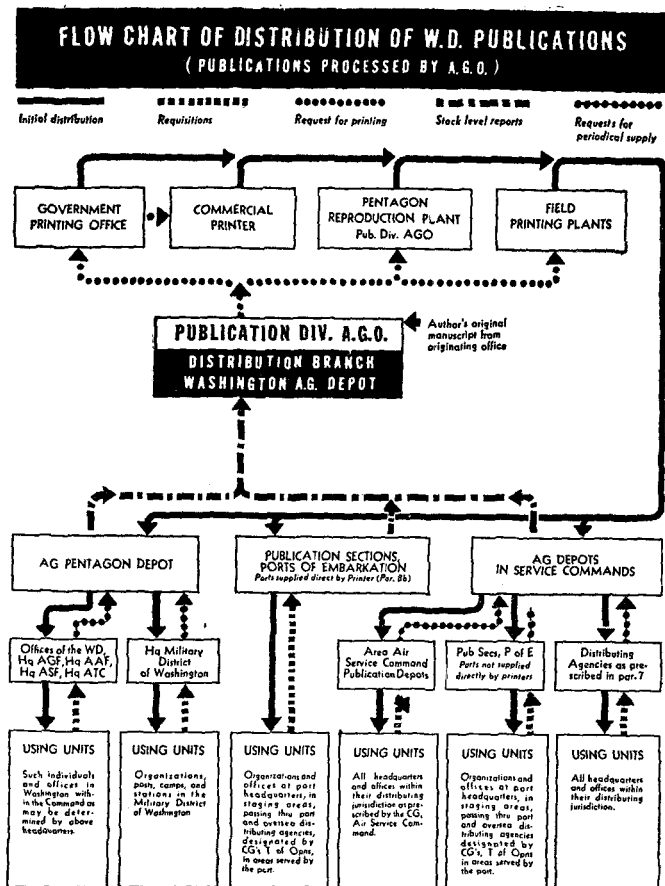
FLOW CHART OF DISTRIBUTION OF W.D. PUBLICATIONS
(PUBLICATIONS PROCESSED BY A.G.O.)

Initial distribution
Requisitions
Request for printing
Stock level reports
Requests for periodical supply

GOVERNMENT PRINTING OFFICE

COMMERCIAL PRINTER

PENTAGON REPRODUCTION PLANT Pub. Div. AGO

FIELD PRINTING PLANTS

PUBLICATION DIV. A.G.O.

Author's original manuscript from originating office

DISTRIBUTION BRANCH WASHINGTON A.G. DEPOT

AG PENTAGON DEPOT

PUBLICATION SECTIONS, PORTS OF EMBARKATION
Ports supplied direct by Printer (Par. 8b)

AG DEPOTS IN SERVICE COMMANDS

Offices of the WD, Hq AGF, Hq AAF, Hq ASF, Hq ATC

Hq Military District of Washington

Area Air Service Command Publication Depots

Pub Secs, P of E
Parts not supplied directly by printers

Distributing Agencies as prescribed in par. 7

USING UNITS
Such individuals and offices in Washington within the Command as may be determined by above headquarters.

USING UNITS
Organizations, posts, camps, and stations in the Military District of Washington

USING UNITS
Organizations and offices at port headquarters, in staging areas, passing thru port and oversea distributing agencies, designated by CG's T of Opns, in areas served by the port.

USING UNITS
All headquarters and offices within their distributing jurisdiction as prescribed by the CG, Air Service Command.

USING UNITS
Organizations and offices at port headquarters, in staging areas, passing thru port and oversea distributing agencies designated by CG's, T of Opns in areas served by the port.

USING UNITS
All headquarters and offices within their distributing jurisdiction.